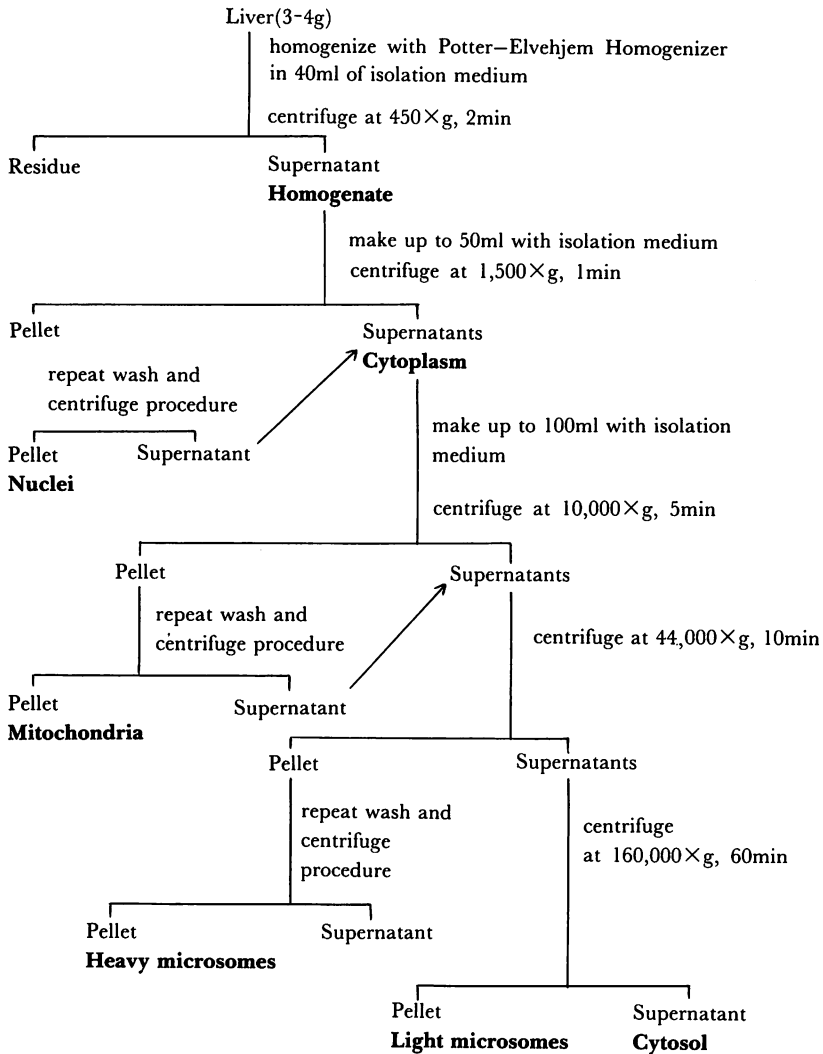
Liver(3–4g)

homogenize with Potter–Elvehjem Homogenizer in 40ml of isolation medium

centrifuge at 450×g, 2min

Residue

Supernatant
**Homogenate**

make up to 50ml with isolation medium
centrifuge at 1,500×g, 1min

Pellet

repeat wash and centrifuge procedure

Pellet
**Nuclei**

Supernatant

Supernatants
**Cytoplasm**

make up to 100ml with isolation medium

centrifuge at 10,000×g, 5min

Pellet

repeat wash and centrifuge procedure

Pellet
**Mitochondria**

Supernatant

Supernatants

centrifuge at 44,000×g, 10min

Pellet

repeat wash and centrifuge procedure

Pellet
**Heavy microsomes**

Supernatant

Supernatants

centrifuge at 160,000×g, 60min

Pellet
**Light microsomes**

Supernatant
**Cytosol**